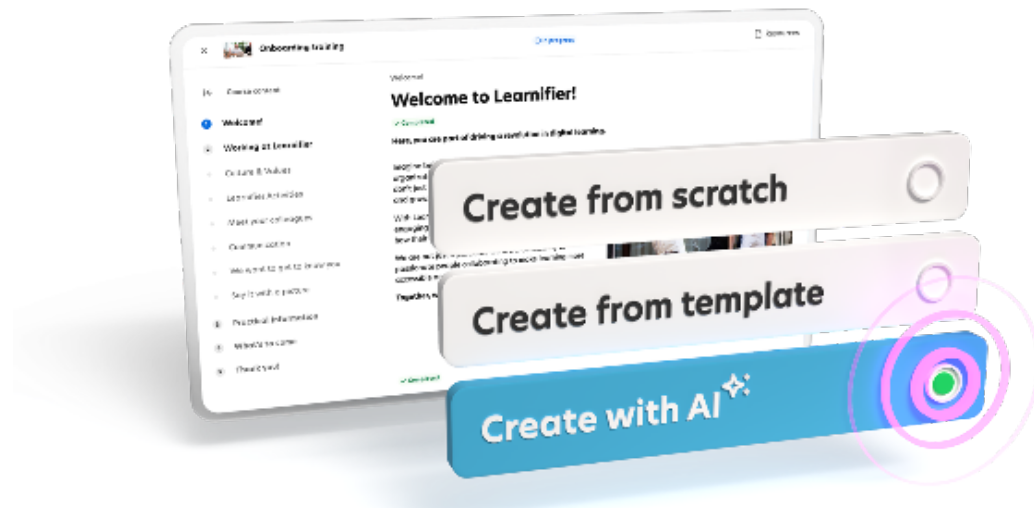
Onboarding training

In progress

Course content

Welcome!

Working at Learnifier

Culture & Values

Learnifier Activities

Meet your colleagues

Welcome!

Welcome to Learnifier!

Completed

Here, you are part of driving a revolution in digital learning.

Practical information

Completed

Create from scratch

Create from template

Create with AI